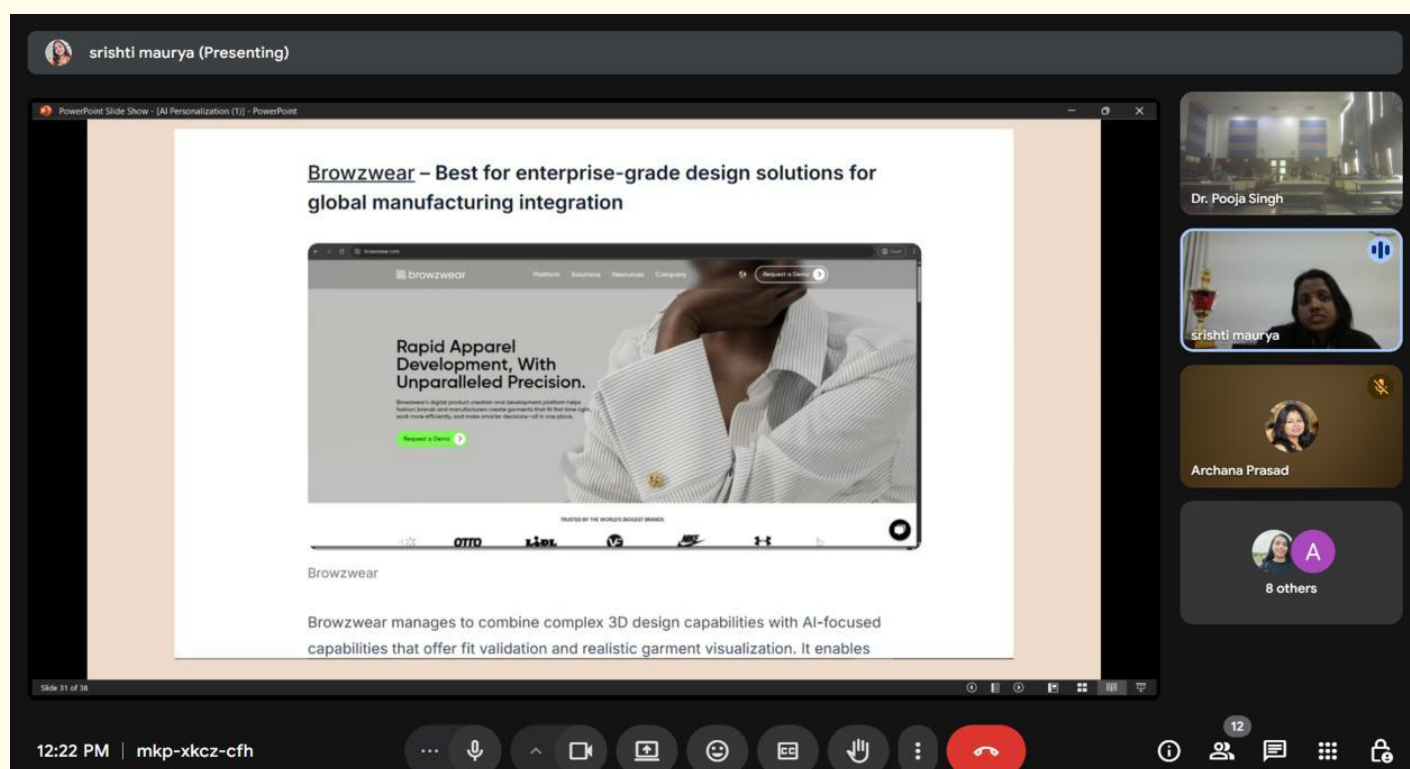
srishti maurya (Presenting)

PowerPoint Slide Show - [AI Personalization (1)] - PowerPoint

Browzwear – Best for enterprise-grade design solutions for global manufacturing integration

browzwear

Platform Solutions Resources Company

Request a Demo

Rapid Apparel Development, With Unparalleled Precision.

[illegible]

Request a Demo

TRUSTED BY THE WORLD'S BIGGEST BRANDS

OTTO LIDL

Browzwear

Browzwear manages to combine complex 3D design capabilities with AI-focused capabilities that offer fit validation and realistic garment visualization. It enables

Slide 31 of 38

Dr. Pooja Singh

srishti maurya

Archana Prasad

A

8 others

12:22 PM | mkp-xkcz-cfh

12